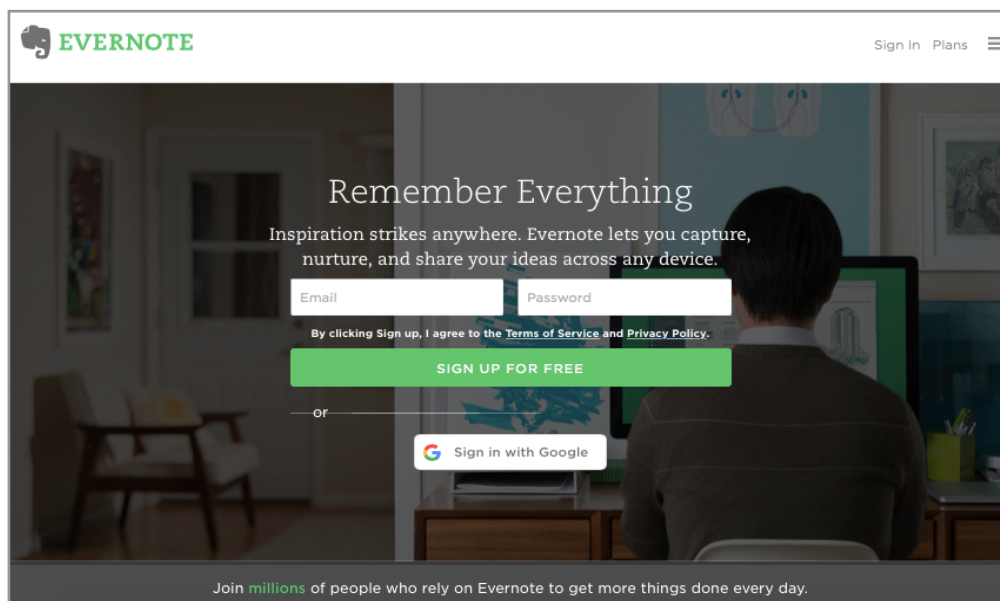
EVERNOTE

Sign In Plans

Remember Everything

Inspiration strikes anywhere. Evernote lets you capture, nurture, and share your ideas across any device.

Email

Password

By clicking Sign up, I agree to the Terms of Service and Privacy Policy.

SIGN UP FOR FREE

or

Sign in with Google

Join millions of people who rely on Evernote to get more things done every day.